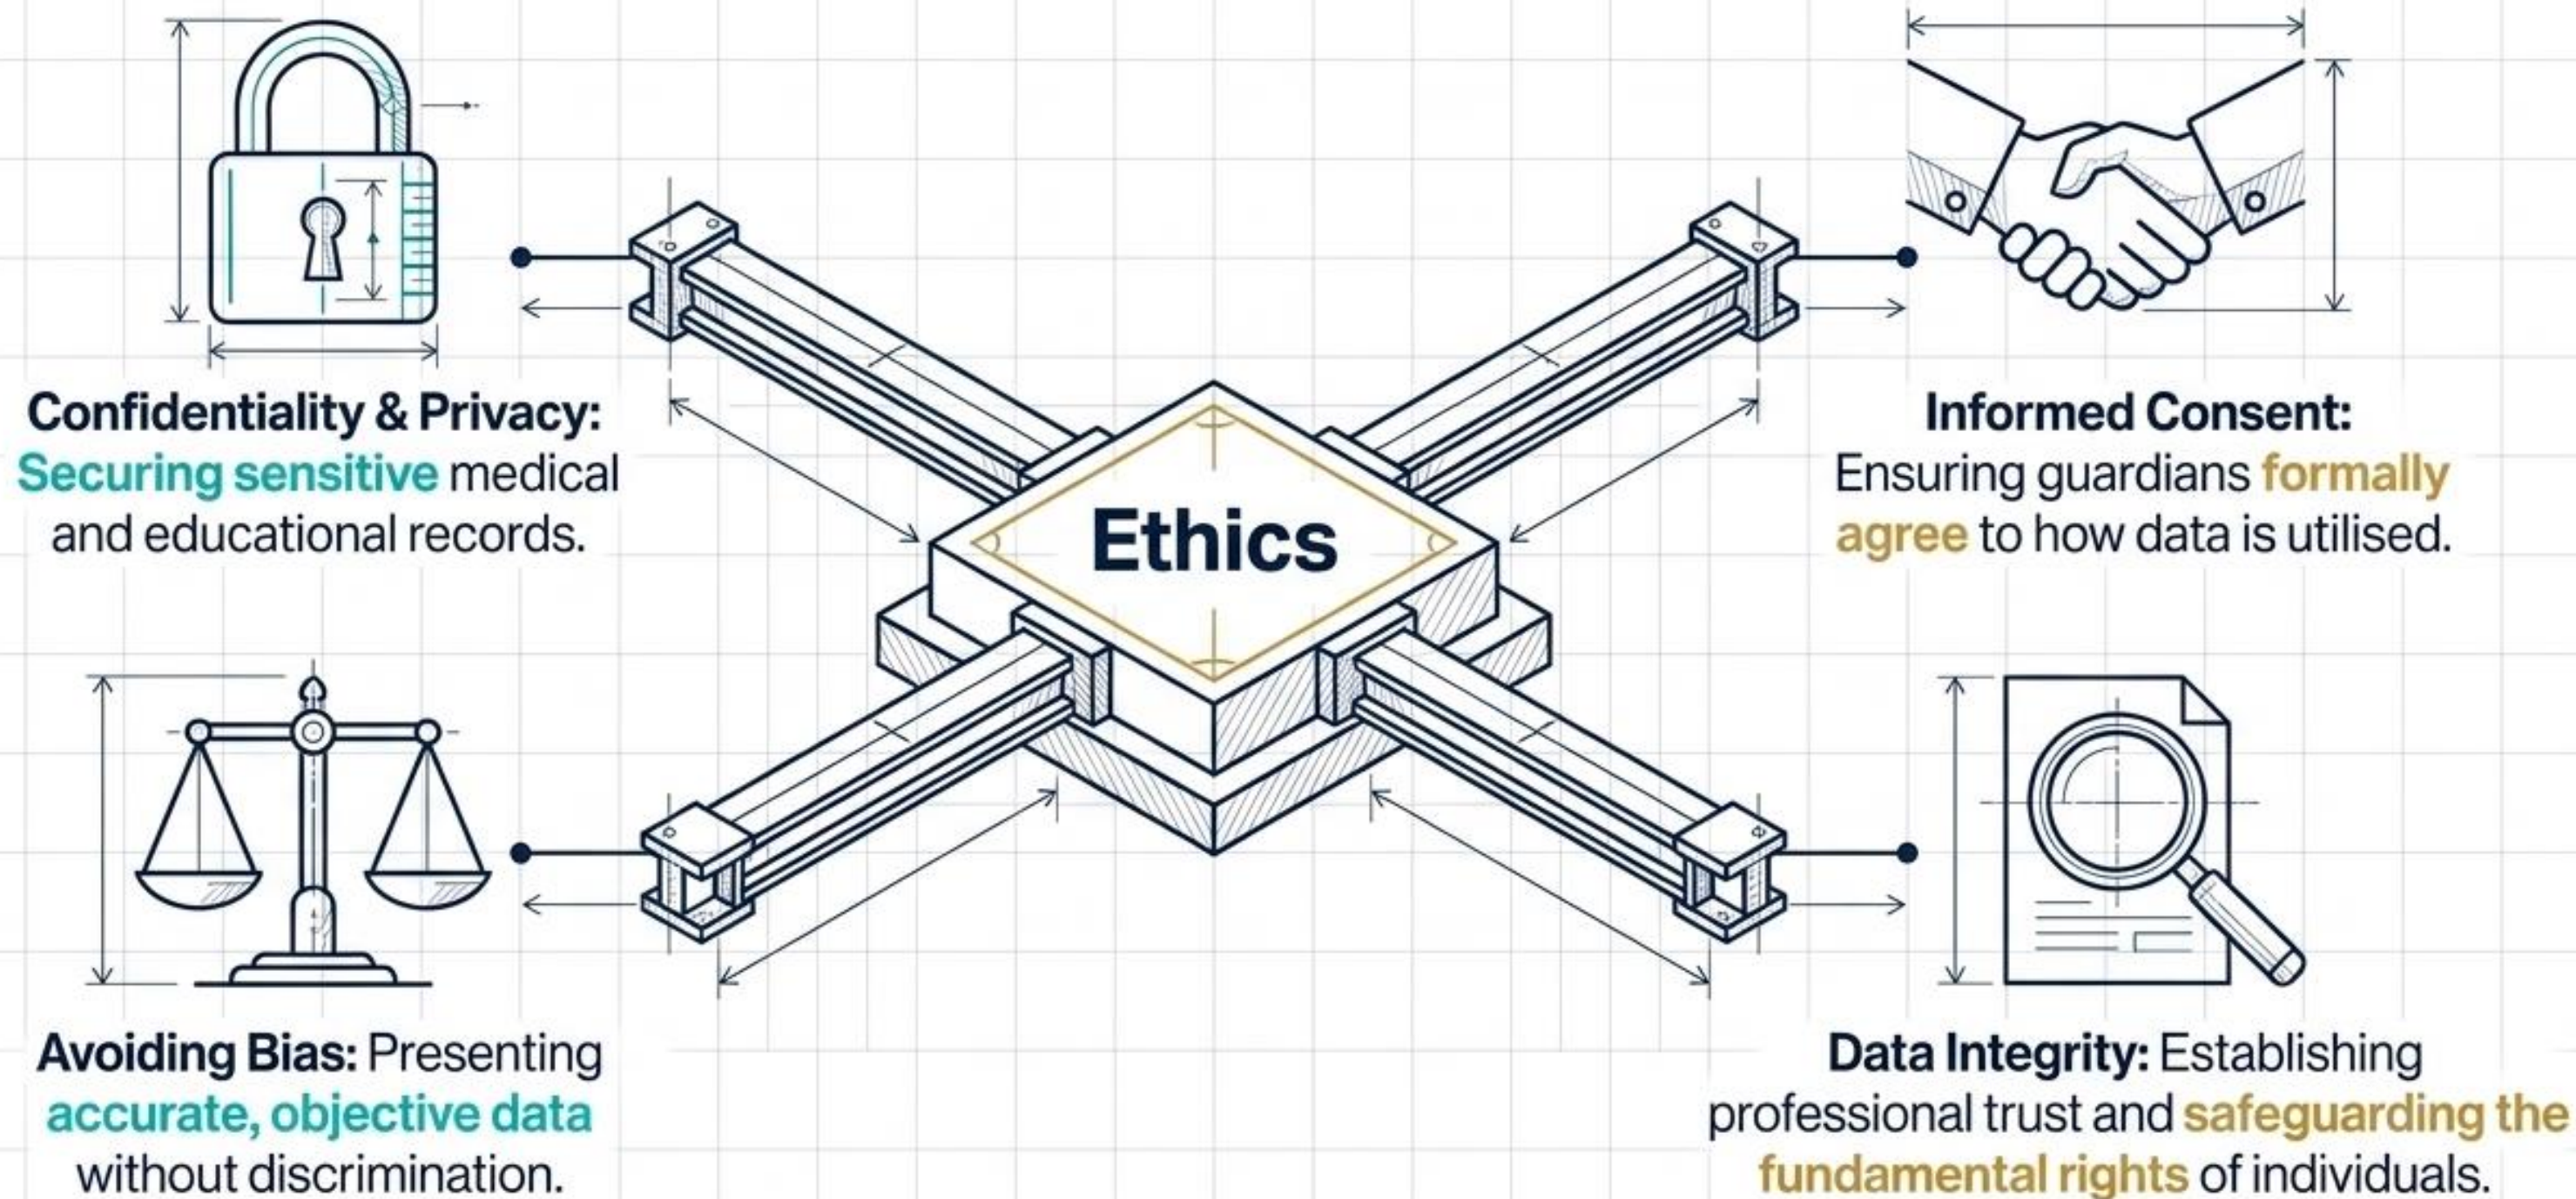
Confidentiality & Privacy: Securing sensitive medical and educational records.

Informed Consent: Ensuring guardians formally agree to how data is utilised.

Ethics

Avoiding Bias: Presenting accurate, objective data without discrimination.

Data Integrity: Establishing professional trust and safeguarding the fundamental rights of individuals.